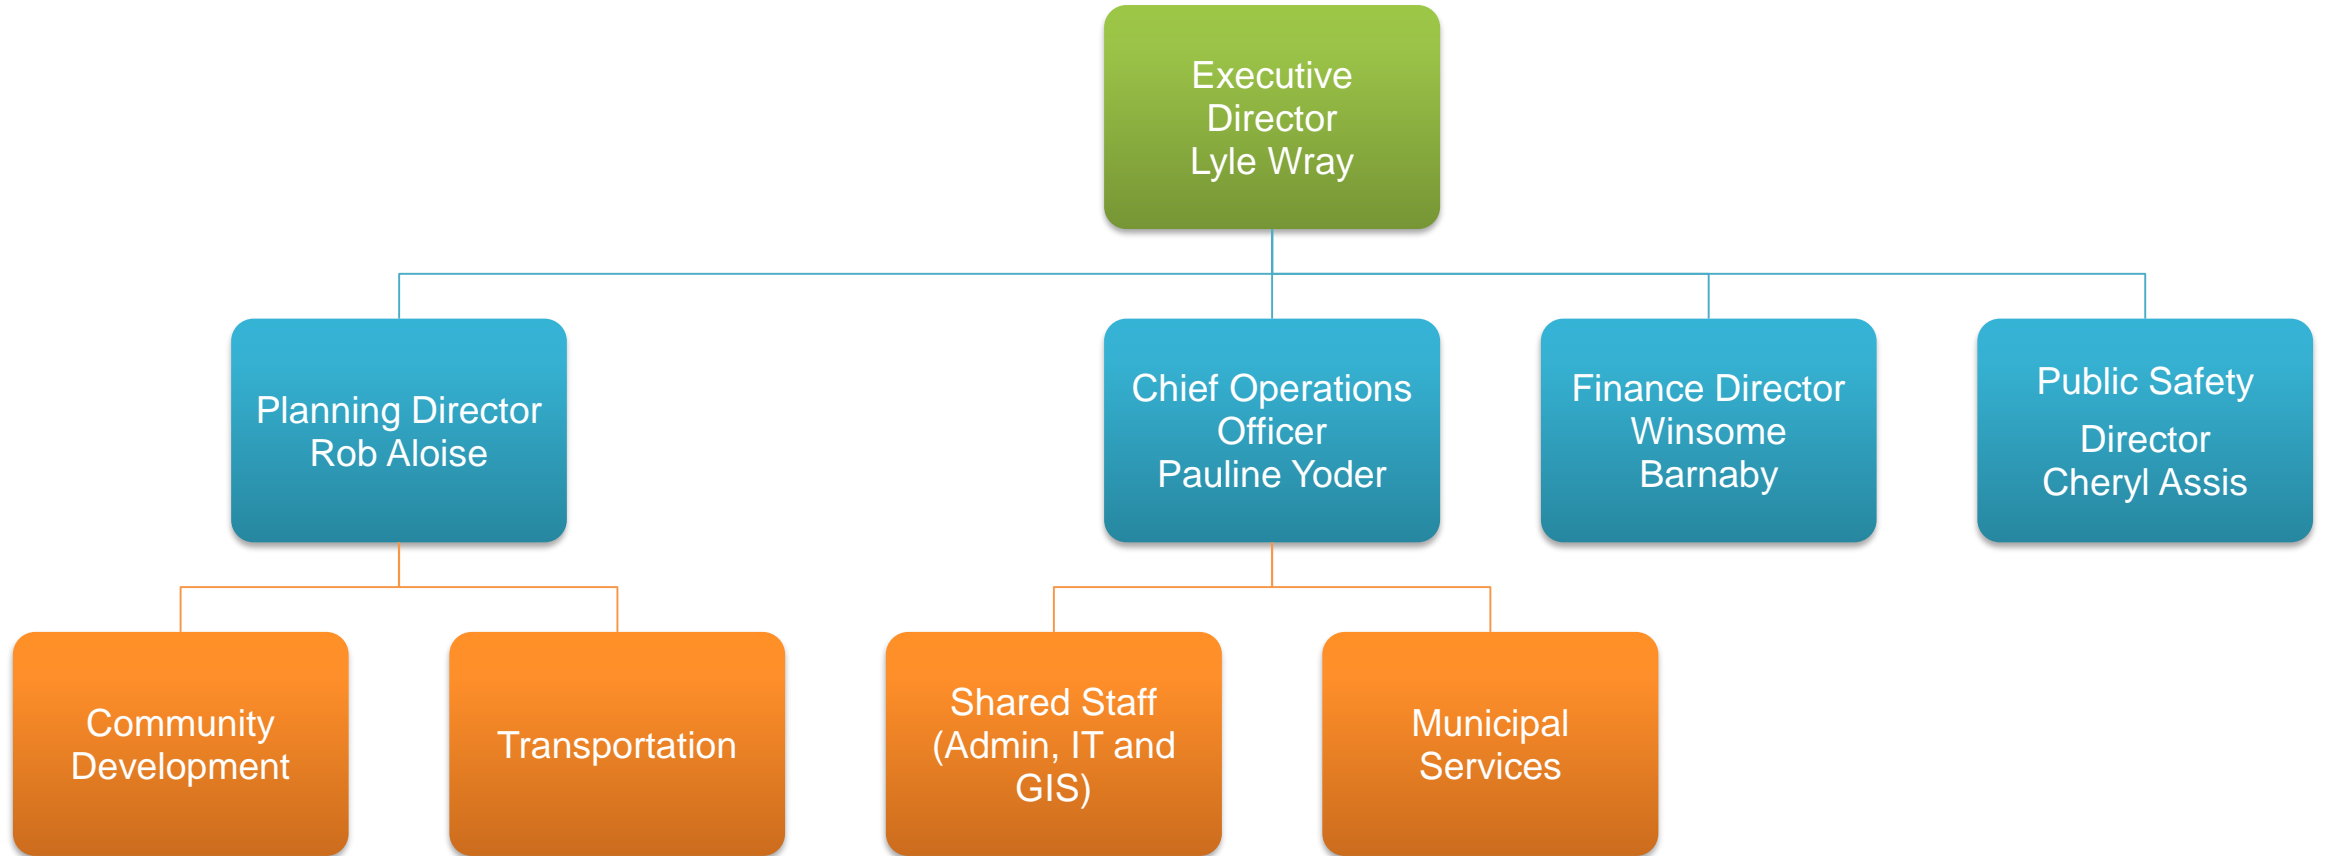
Executive Director
Lyle Wray

Planning Director
Rob Aloise

Chief Operations Officer
Pauline Yoder

Finance Director
Winsome Barnaby

Public Safety Director
Cheryl Assis

Community Development

Transportation

Shared Staff (Admin, IT and GIS)

Municipal Services